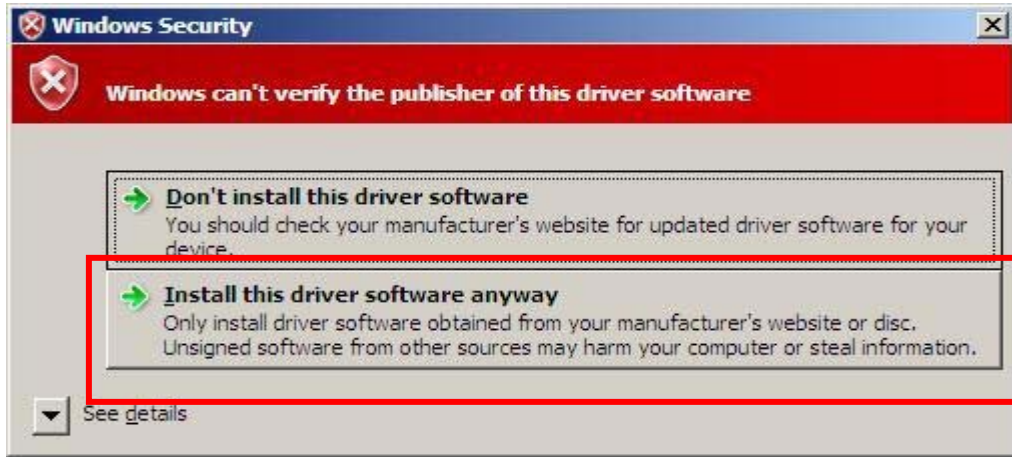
Windows Security

Windows can't verify the publisher of this driver software

Don't install this driver software
You should check your manufacturer's website for updated driver software for your device.

Install this driver software anyway
Only install driver software obtained from your manufacturer's website or disc. Unsigned software from other sources may harm your computer or steal information.

See details